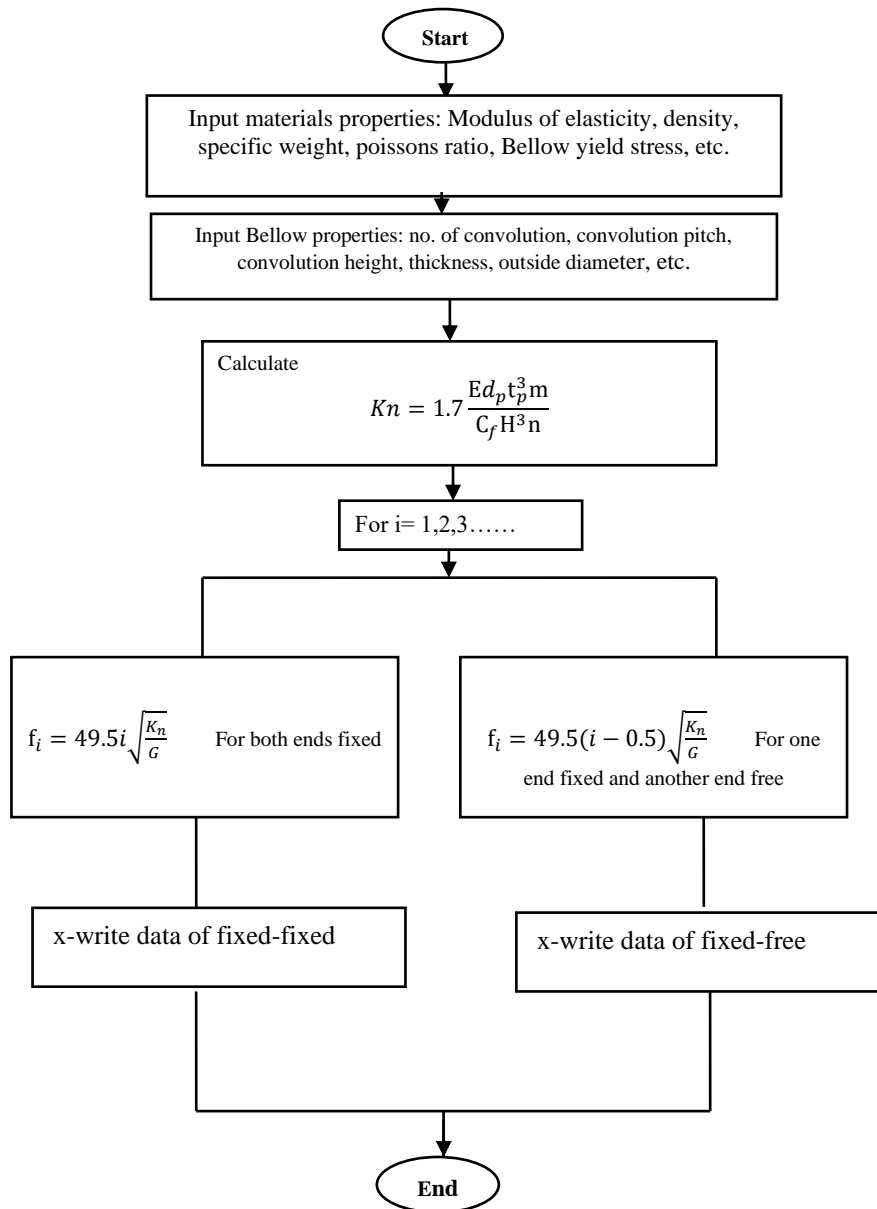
Start

Input materials properties: Modulus of elasticity, density, specific weight, poissons ratio, Bellow yield stress, etc.

Input Bellow properties: no. of convolution, convolution pitch, convolution height, thickness, outside diameter, etc.

Calculate

$Kn = 1.7\frac{Ed_p t_p^3 m}{C_f H^3 n}$

For i= 1,2,3……

$f_i = 49.5i\sqrt{\frac{K_n}{G}}$ For both ends fixed

$f_i = 49.5(i-0.5)\sqrt{\frac{K_n}{G}}$ For one end fixed and another end free

x-write data of fixed-fixed

x-write data of fixed-free

End